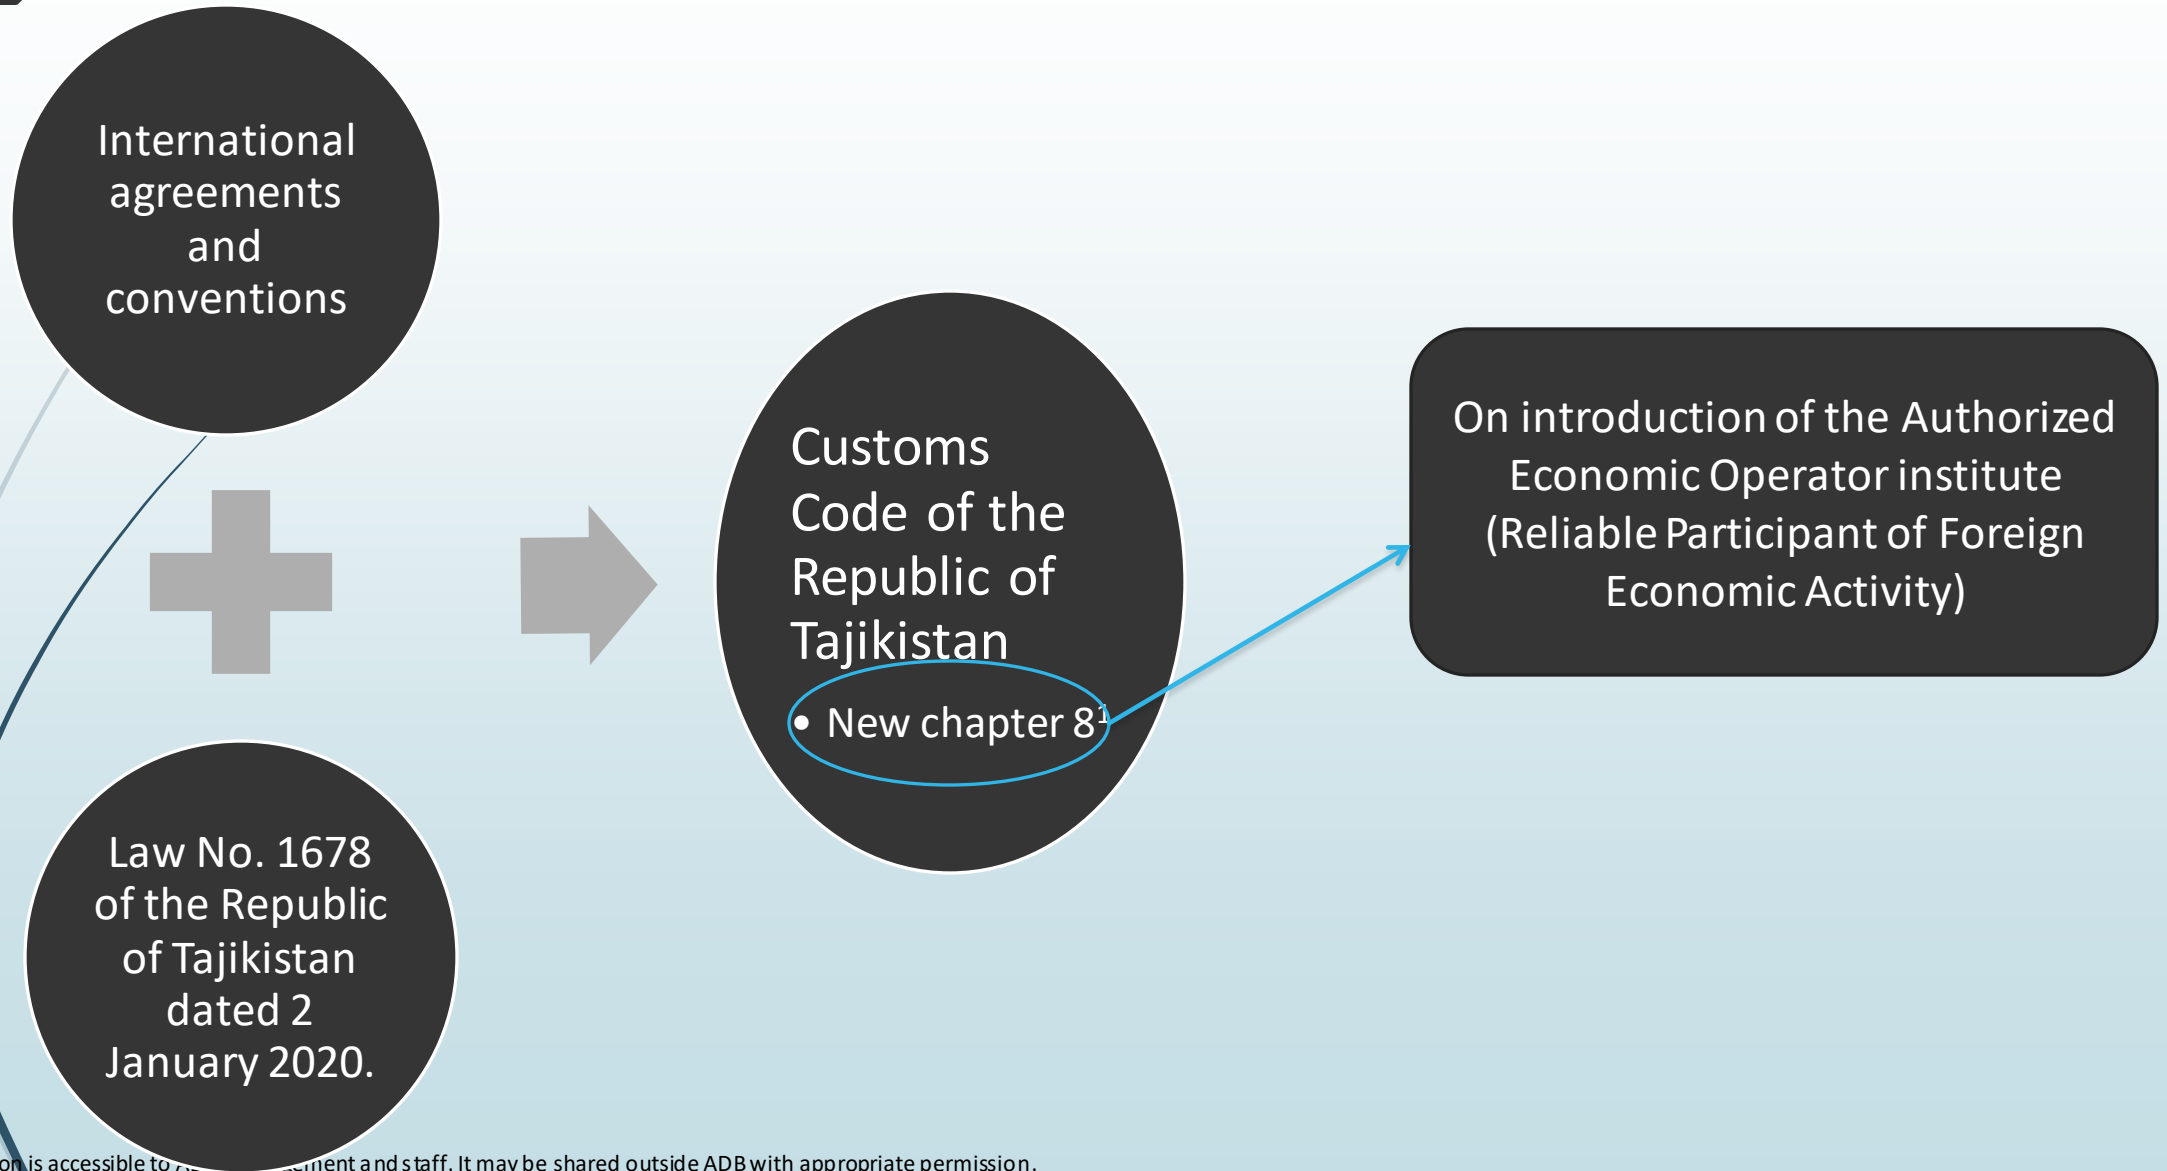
International agreements and conventions

Law No. 1678 of the Republic of Tajikistan dated 2 January 2020.

Customs Code of the Republic of Tajikistan

• New chapter $8^1$

On introduction of the Authorized Economic Operator institute (Reliable Participant of Foreign Economic Activity)

on is accessible to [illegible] ment and staff. It may be shared outside ADB with appropriate permission.